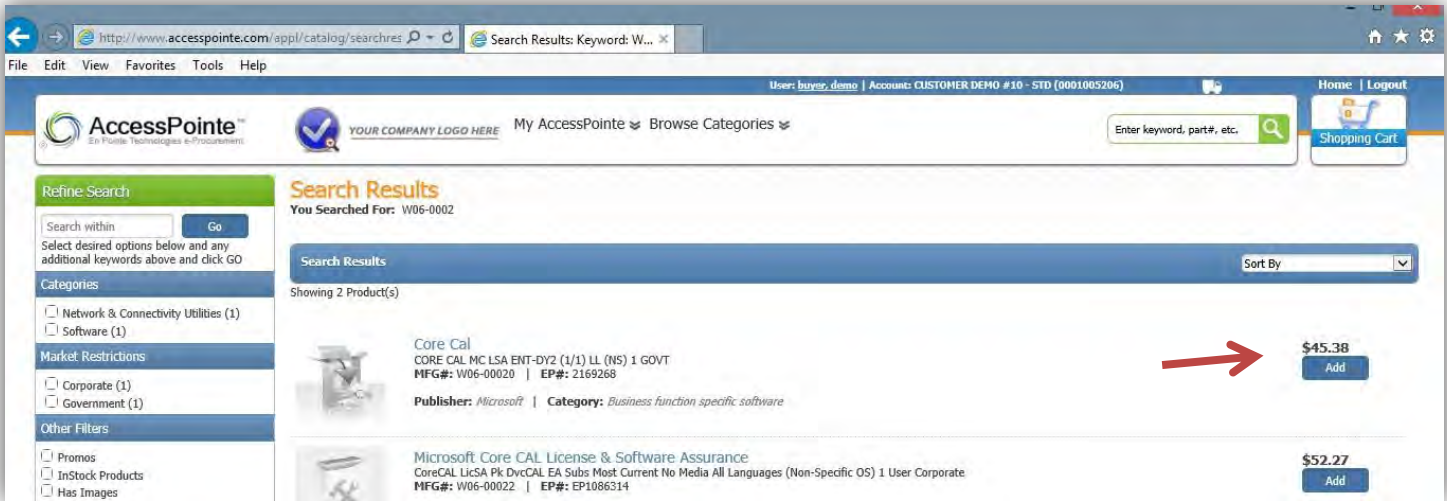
http://www.accesspointe.com/appl/catalog/searchres
Search Results: Keyword: W...
File Edit View Favorites Tools Help
User: buyer, demo | Account: CUSTOMER DEMO #10 - STD (0001005206)
Home | Logout
AccessPointe™
En Pointe Technologies e-Procurement
YOUR COMPANY LOGO HERE
My AccessPointe
Browse Categories
Enter keyword, part#, etc.
Shopping Cart

Refine Search
Search within
Go
Select desired options below and any additional keywords above and click GO
Categories
Network & Connectivity Utilities (1)
Software (1)
Market Restrictions
Corporate (1)
Government (1)
Other Filters
Promos
InStock Products
Has Images

Search Results
You Searched For: W06-0002
Search Results
Sort By
Showing 2 Product(s)

Core Cal
CORE CAL MC LSA ENT-DY2 (1/1) LL (NS) 1 GOVT
MFG#: W06-00020 | EP#: 2169268
Publisher: Microsoft | Category: Business function specific software
$45.38
Add

Microsoft Core CAL License & Software Assurance
CoreCAL LicSA Pk DvcCAL EA Subs Most Current No Media All Languages (Non-Specific OS) 1 User Corporate
MFG#: W06-00022 | EP#: EP1086314
$52.27
Add